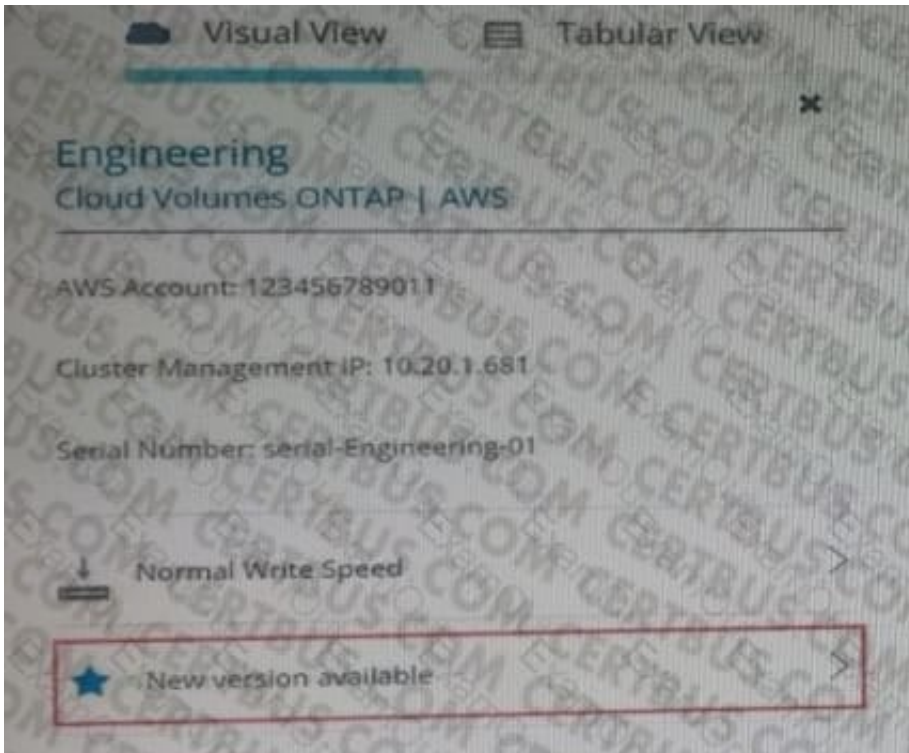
Visual View

Tabular View

×

Engineering
Cloud Volumes ONTAP | AWS

AWS Account: 12345678901

Cluster Management IP: 10.20.1.681

Serial Number: serial-Engineering-01

Normal Write Speed

New version available